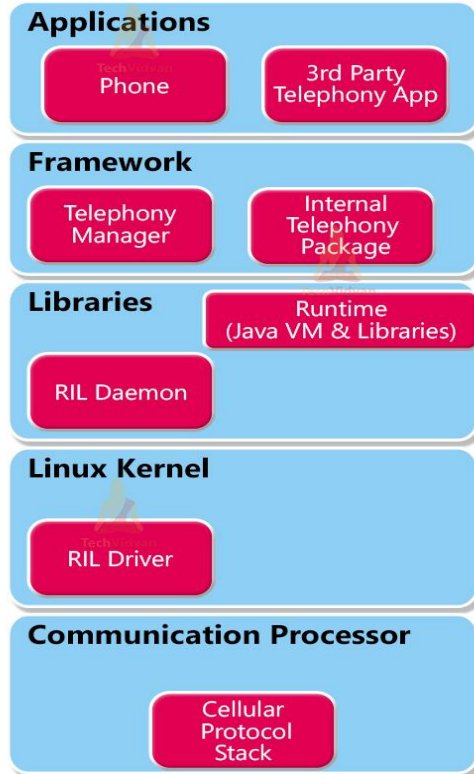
Applications

TechVidvan

Phone

3rd Party Telephony App

Framework

Telephony Manager

Internal Telephony Package

Libraries

Runtime (Java VM & Libraries)

RIL Daemon

Linux Kernel

TechVidvan

RIL Driver

Communication Processor

Cellular Protocol Stack